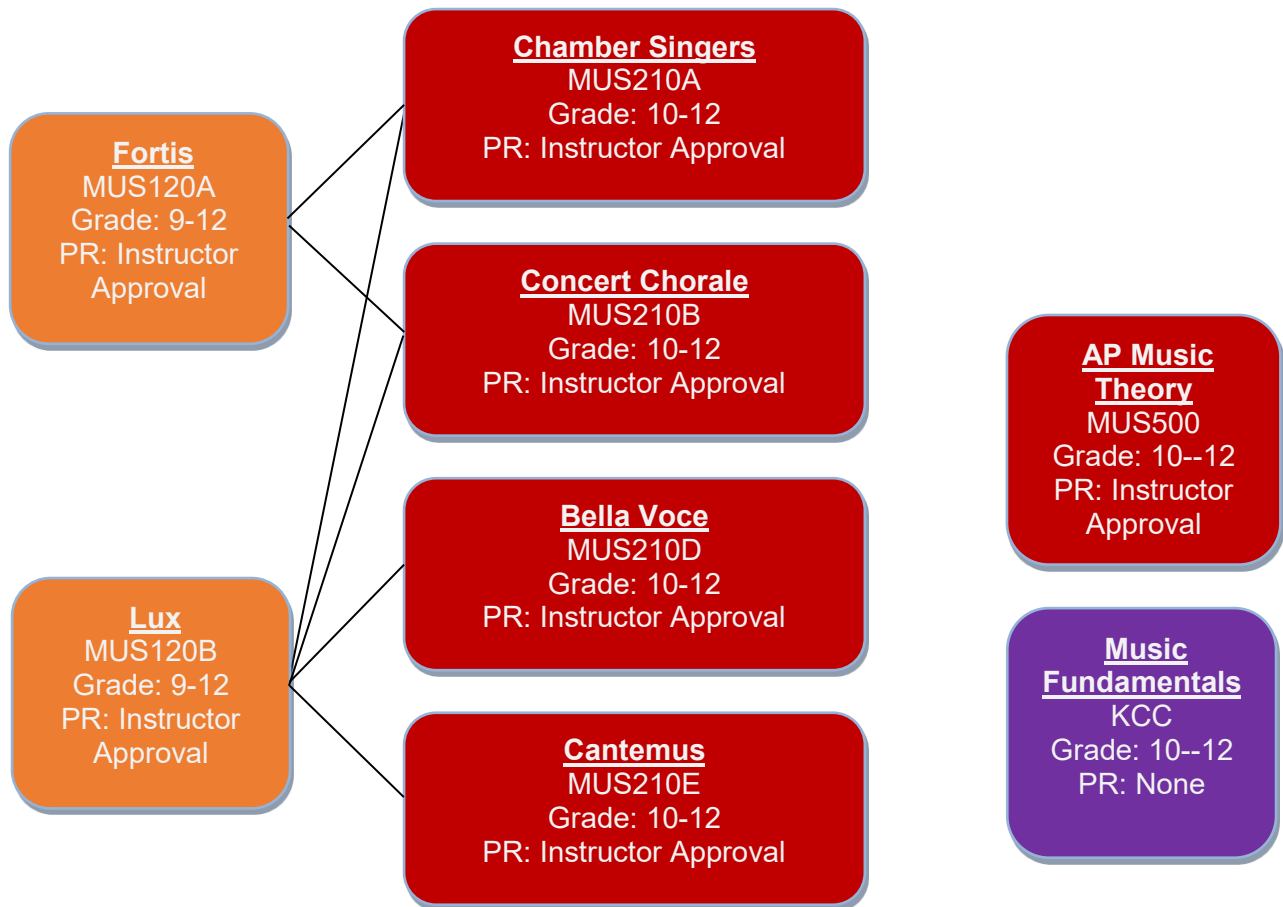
Fortis
MUS120A
Grade: 9-12
PR: Instructor Approval

Lux
MUS120B
Grade: 9-12
PR: Instructor Approval

Chamber Singers
MUS210A
Grade: 10-12
PR: Instructor Approval

Concert Chorale
MUS210B
Grade: 10-12
PR: Instructor Approval

Bella Voce
MUS210D
Grade: 10-12
PR: Instructor Approval

Cantemus
MUS210E
Grade: 10-12
PR: Instructor Approval

AP Music Theory
MUS500
Grade: 10--12
PR: Instructor Approval

Music Fundamentals
KCC
Grade: 10--12
PR: None